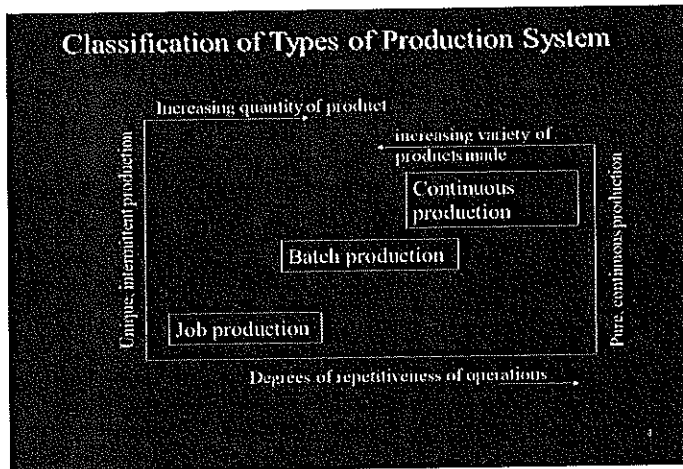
Classification of Types of Production System

Increasing quantity of product

increasing variety of products made

Continuous production

Batch production

Job production

Unique, intermittent production

Pure, continuous production

Degrees of repetitiveness of operations

4